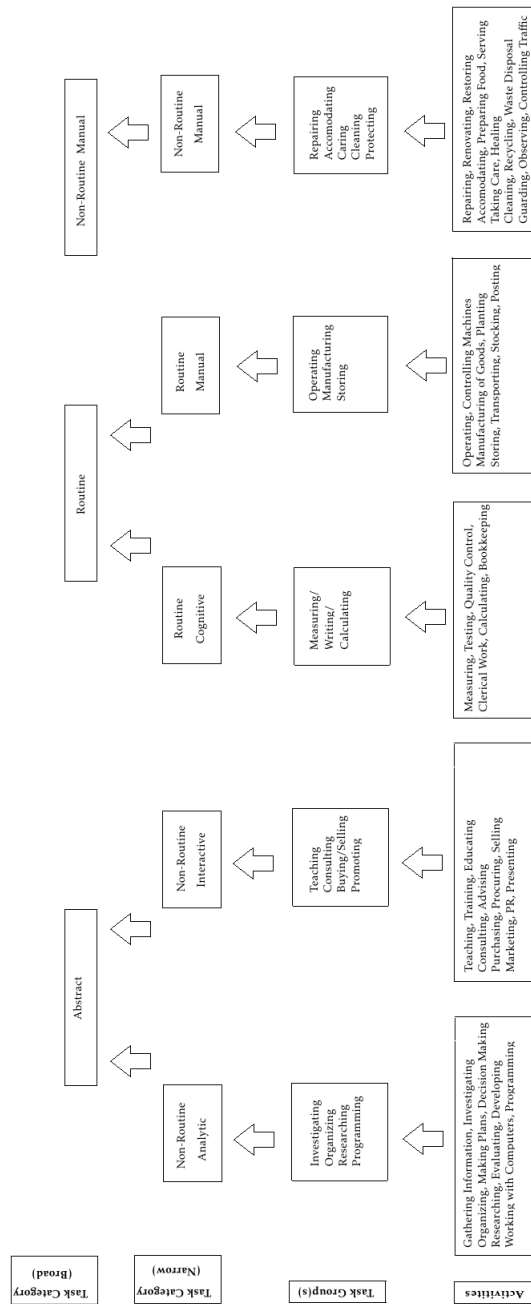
Task Category (Broad)

Task Category (Narrow)

Task Group(s)

Activities

Abstract

Routine

Non-Routine Manual

Non-Routine Analytic

Non-Routine Interactive

Routine Cognitive

Routine Manual

Non-Routine Manual

Investigating Organizing Researching Programming

Teaching Consulting Buying/Selling Promoting

Measuring/ Writing/ Calculating

Operating Manufacturing Storing

Repairing Accomodating Caring Cleaning Protecting

Gathering Information, Investigating
Organizing, Making Plans, Decision Making
Researching, Evaluating, Developing
Working with Computers, Programming

Teaching, Training, Educating
Consulting, Advising
Purchasing, Procuring, Selling
Marketing, PR, Presenting

Measuring, Testing, Quality Control,
Clerical Work, Calculating, Bookkeeping

Operating, Controlling Machines
Manufacturing of Goods, Planting
Storing, Transporting, Stocking, Posting

Repairing, Renovating, Restoring
Accomodating, Preparing Food, Serving
Taking Care, Healing
Cleaning, Recycling, Waste Disposal
Guarding, Observing, Controlling Traffic